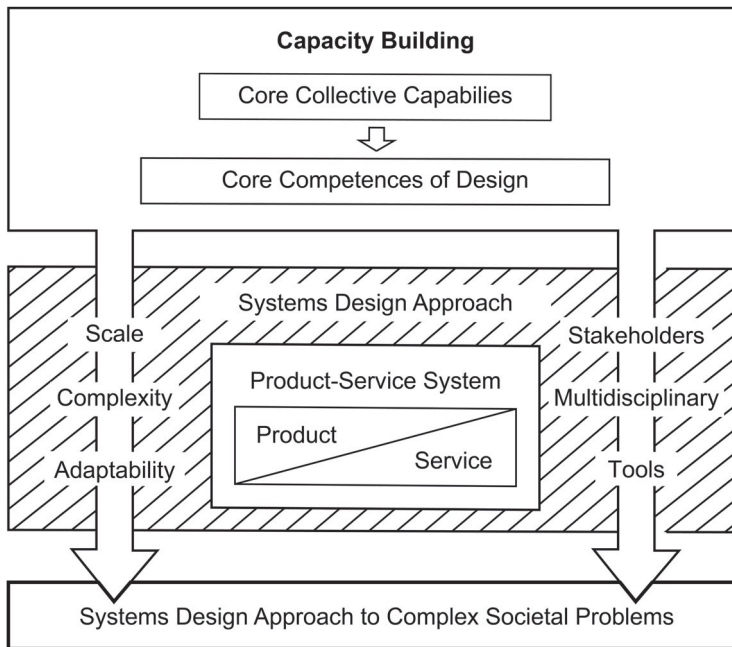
Capacity Building

Core Collective Capabilies

Core Competences of Design

Systems Design Approach

Scale

Complexity

Adaptability

Product-Service System

Product

Service

Stakeholders

Multidisciplinary

Tools

Systems Design Approach to Complex Societal Problems